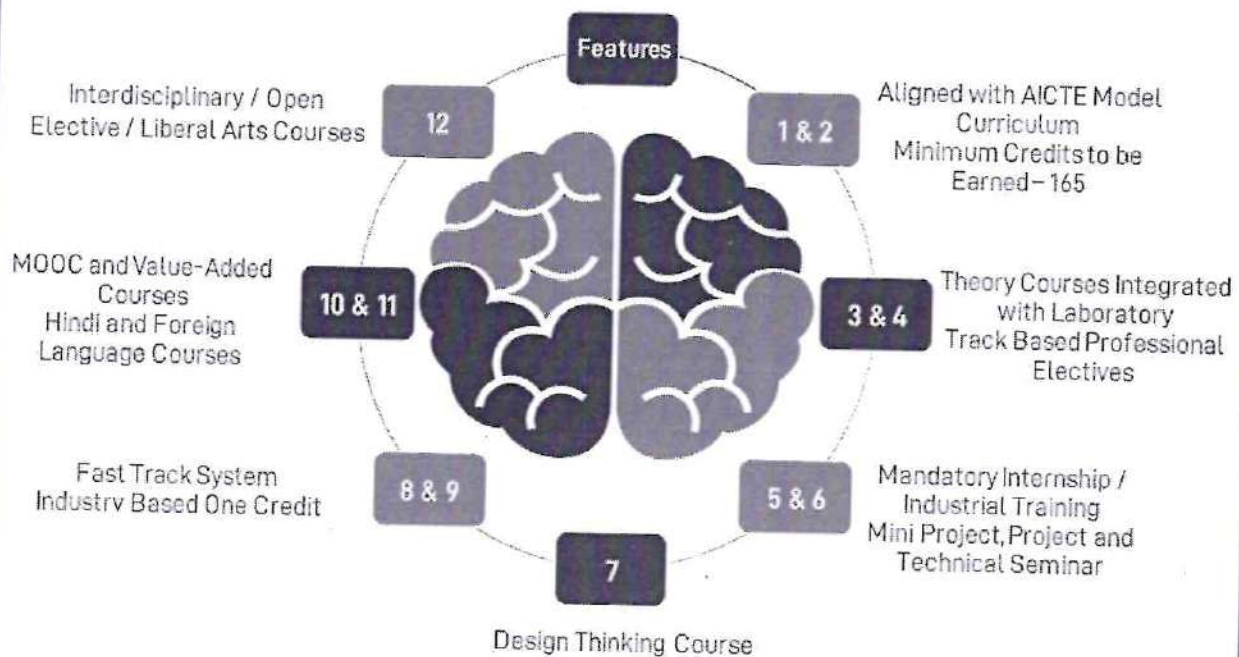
Features

1 & 2

Aligned with AICTE Model Curriculum
Minimum Credits to be Earned – 165

3 & 4

Theory Courses Integrated with Laboratory
Track Based Professional Electives

5 & 6

Mandatory Internship / Industrial Training
Mini Project, Project and Technical Seminar

7

Design Thinking Course

8 & 9

Fast Track System
Industrv Based One Credit

10 & 11

MOOC and Value-Added Courses
Hindi and Foreign Language Courses

12

Interdisciplinary / Open Elective / Liberal Arts Courses